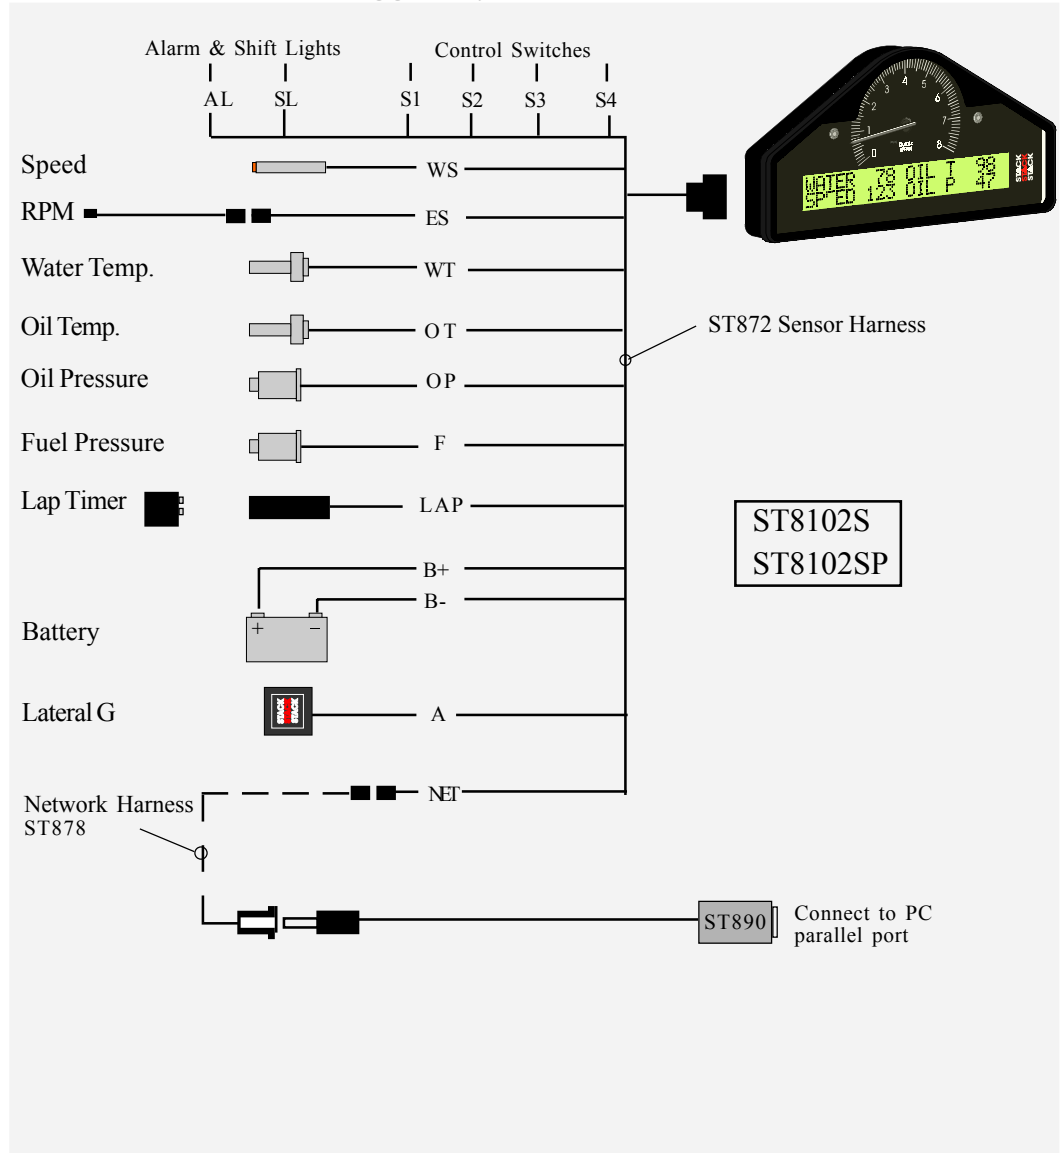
Alarm & Shift Lights

Control Switches

AL SL S1 S2 S3 S4

Speed WS

RPM ES

Water Temp. WT

Oil Temp. OT

Oil Pressure OP

Fuel Pressure F

Lap Timer LAP

B+

B-

Battery

+ −

Lateral G A

NET

Network Harness ST878

ST872 Sensor Harness

ST8102S
ST8102SP

ST890 Connect to PC parallel port

1 2 3 4 5 6 7 8 0

STACK

WATER 78 OIL T 98
SPEED 123 OIL P 47

STACK STACK